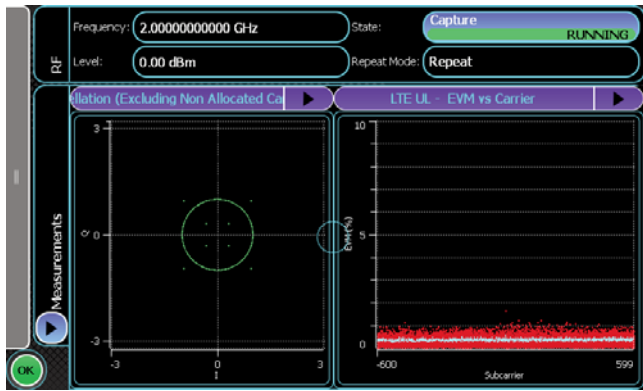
RF

Frequency: 2.00000000000 GHz

Level: 0.00 dBm

State: Capture RUNNING

Repeat Mode: Repeat

llation (Excluding Non Allocated Ca

LTE UL - EVM vs Carrier

Measurements

3
Q 0
-3
-3 0 3
I

10
EVM (%) 5
0
-600 599
Subcarrier

OK